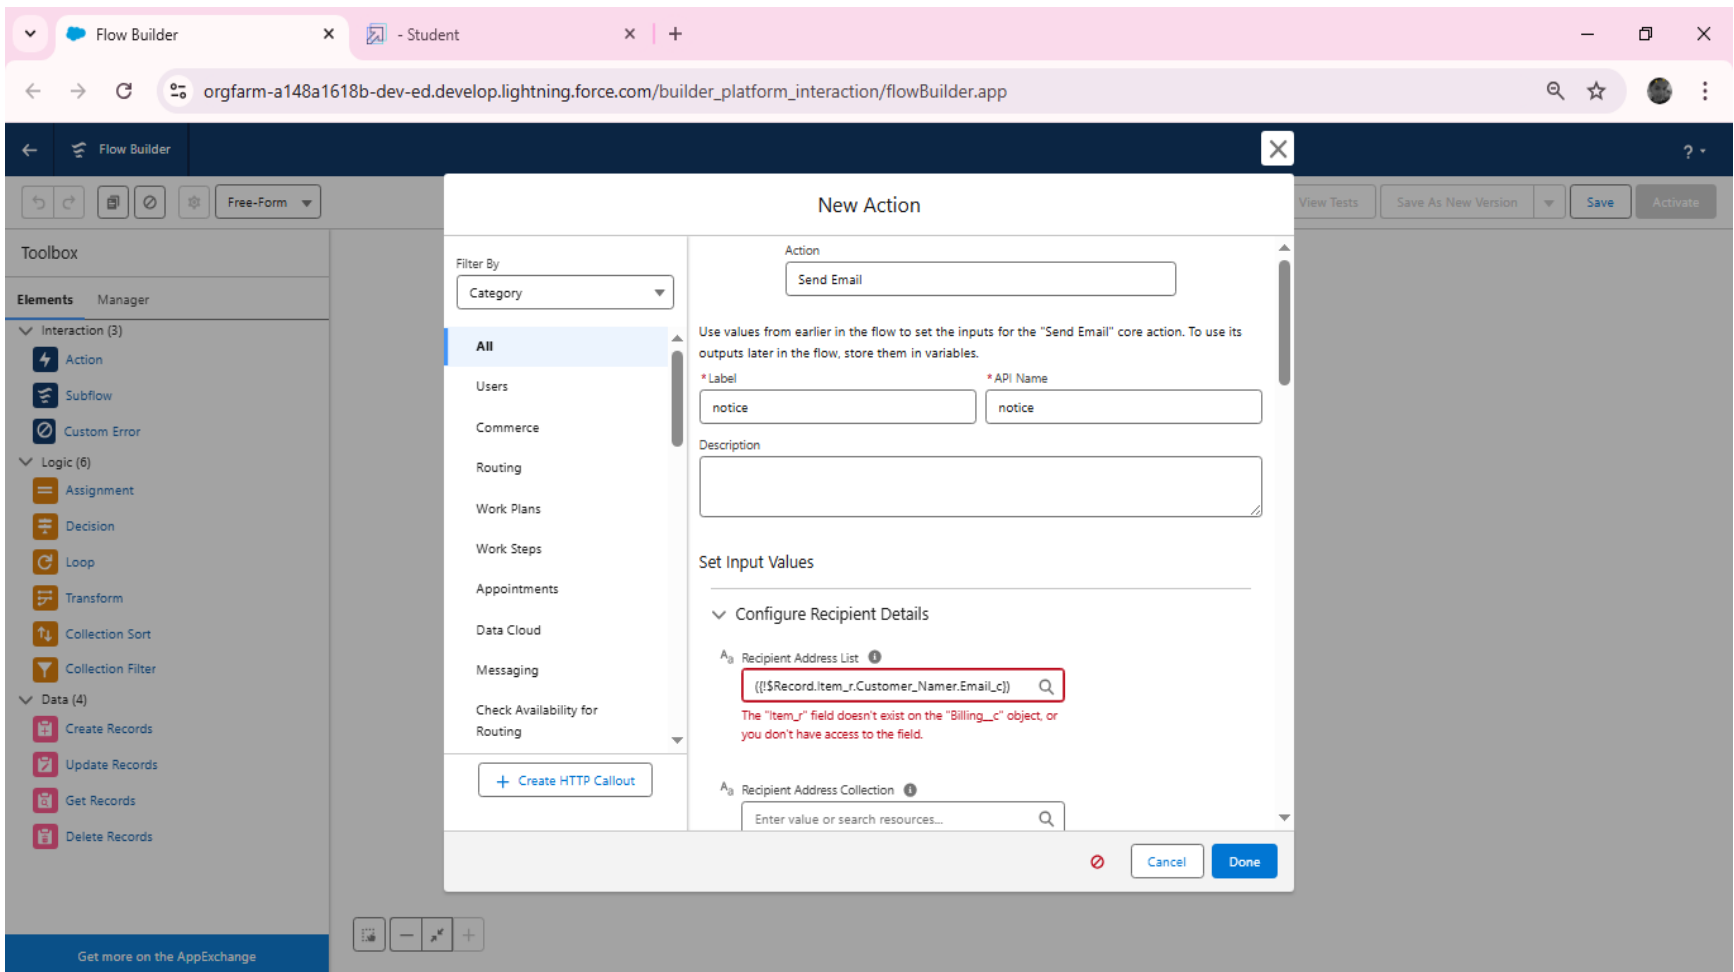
Flow Builder
- Student
orgfarm-a148a1618b-dev-ed.develop.lightning.force.com/builder_platform_interaction/flowBuilder.app

Flow Builder
Free-Form
View Tests
Save As New Version
Save
Activate

Toolbox
Elements Manager
Interaction (3)
Action
Subflow
Custom Error
Logic (6)
Assignment
Decision
Loop
Transform
Collection Sort
Collection Filter
Data (4)
Create Records
Update Records
Get Records
Delete Records
Get more on the AppExchange

New Action
Filter By
Category
All
Users
Commerce
Routing
Work Plans
Work Steps
Appointments
Data Cloud
Messaging
Check Availability for Routing
Create HTTP Callout

Action
Send Email
Use values from earlier in the flow to set the inputs for the "Send Email" core action. To use its outputs later in the flow, store them in variables.
*Label
notice
*API Name
notice
Description

Set Input Values
Configure Recipient Details
Recipient Address List
{!$Record.Item_r.Customer_Namer.Email_c}
The "Item_r" field doesn't exist on the "Billing_c" object, or you don't have access to the field.
Recipient Address Collection
Enter value or search resources...
Cancel
Done